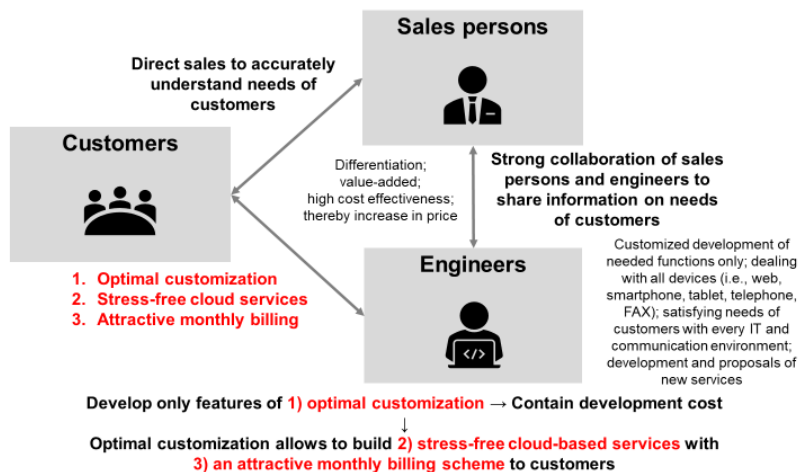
Sales persons

Direct sales to accurately understand needs of customers

Customers

Differentiation; value-added; high cost effectiveness; thereby increase in price

Strong collaboration of sales persons and engineers to share information on needs of customers

Customized development of needed functions only; dealing with all devices (i.e., web, smartphone, tablet, telephone, FAX); satisfying needs of customers with every IT and communication environment; development and proposals of new services

Engineers

1. Optimal customization
2. Stress-free cloud services
3. Attractive monthly billing

Develop only features of 1) optimal customization → Contain development cost
↓
Optimal customization allows to build 2) stress-free cloud-based services with 3) an attractive monthly billing scheme to customers